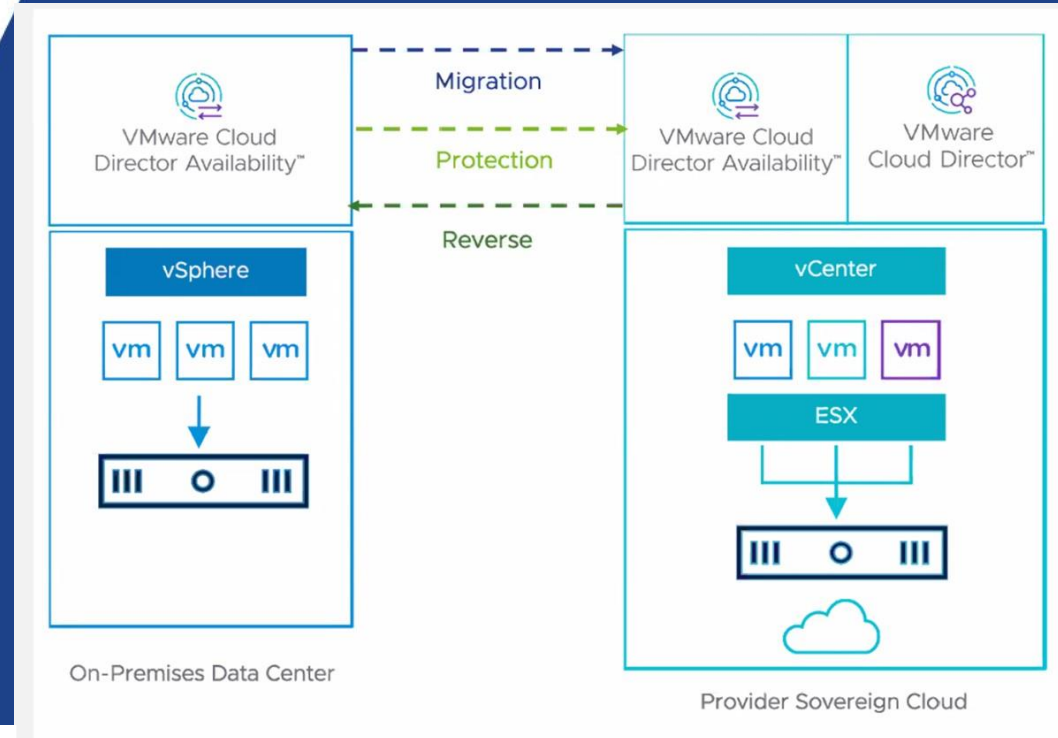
VMware Cloud Director Availability™

Migration

Protection

Reverse

VMware Cloud Director Availability™

VMware Cloud Director™

vSphere

vm vm vm

vCenter

vm vm vm

ESX

On-Premises Data Center

Provider Sovereign Cloud